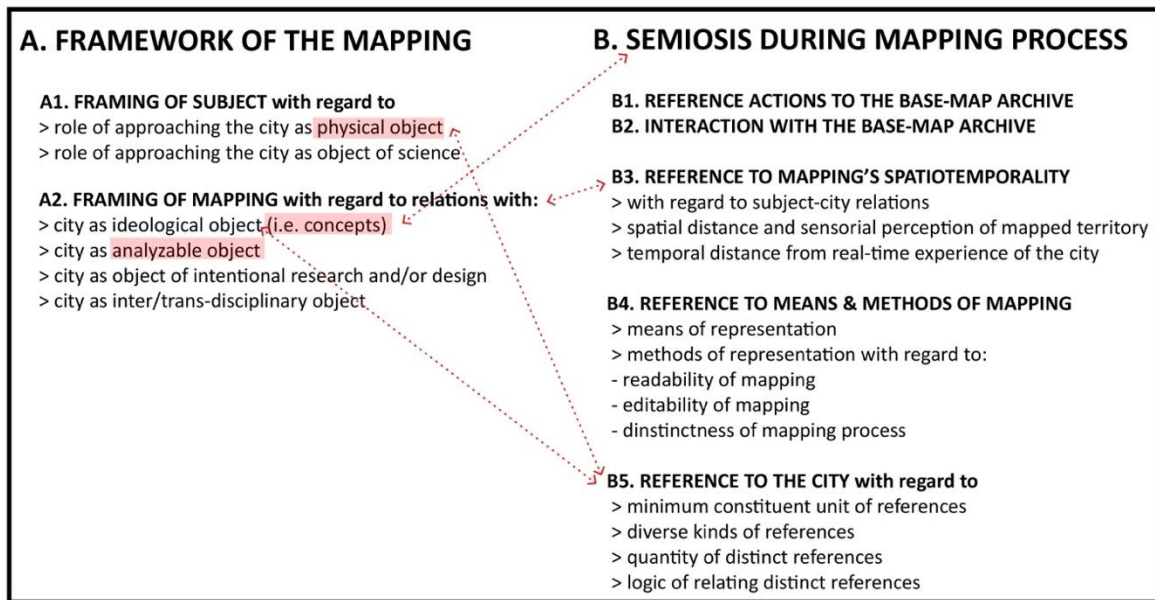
A. FRAMEWORK OF THE MAPPING

A1. FRAMING OF SUBJECT with regard to
> role of approaching the city as physical object
> role of approaching the city as object of science

A2. FRAMING OF MAPPING with regard to relations with:
> city as ideological object (i.e. concepts)
> city as analyzable object
> city as object of intentional research and/or design
> city as inter/trans-disciplinary object

B. SEMIOSIS DURING MAPPING PROCESS

B1. REFERENCE ACTIONS TO THE BASE-MAP ARCHIVE
B2. INTERACTION WITH THE BASE-MAP ARCHIVE

B3. REFERENCE TO MAPPING'S SPATIOTEMPORALITY
> with regard to subject-city relations
> spatial distance and sensorial perception of mapped territory
> temporal distance from real-time experience of the city

B4. REFERENCE TO MEANS & METHODS OF MAPPING
> means of representation
> methods of representation with regard to:
- readability of mapping
- editability of mapping
- dinstinctness of mapping process

B5. REFERENCE TO THE CITY with regard to
> minimum constituent unit of references
> diverse kinds of references
> quantity of distinct references
> logic of relating distinct references